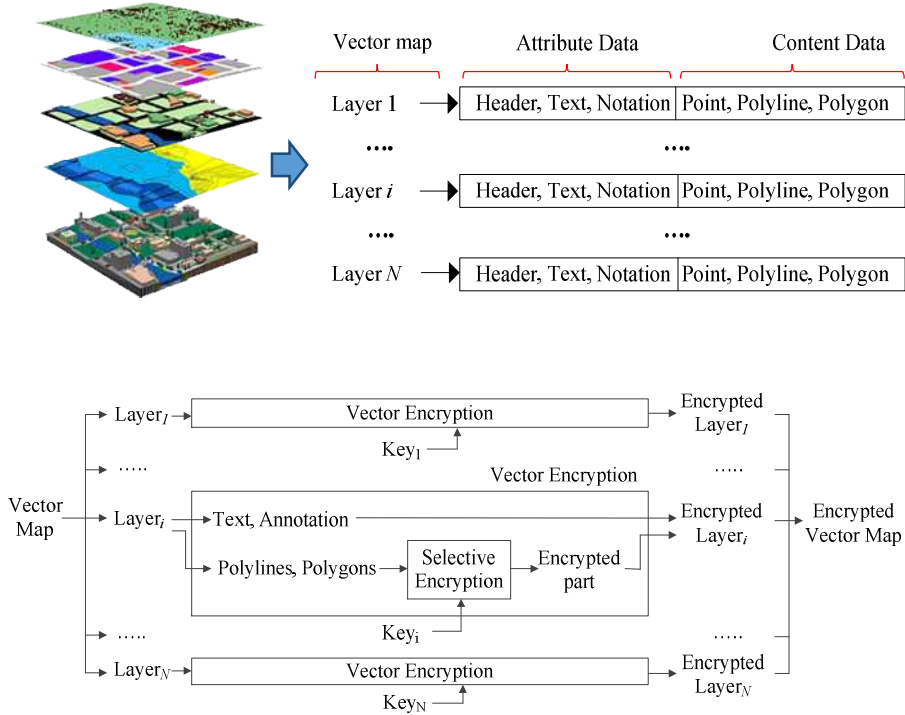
Vector map

Attribute Data

Content Data

Layer 1 → Header, Text, Notation | Point, Polyline, Polygon

.... ....

Layer $i$ → Header, Text, Notation | Point, Polyline, Polygon

.... ....

Layer $N$ → Header, Text, Notation | Point, Polyline, Polygon

Vector Map

Layer$_1$ → Vector Encryption → Encrypted Layer$_1$

Key$_1$

.....

.....

Vector Encryption

Layer$_i$ → Text, Annotation → Encrypted Layer$_i$

Polylines, Polygons → Selective Encryption → Encrypted part

Key$_i$

.....

.....

Layer$_N$ → Vector Encryption → Encrypted Layer$_N$

Key$_N$

Encrypted Vector Map